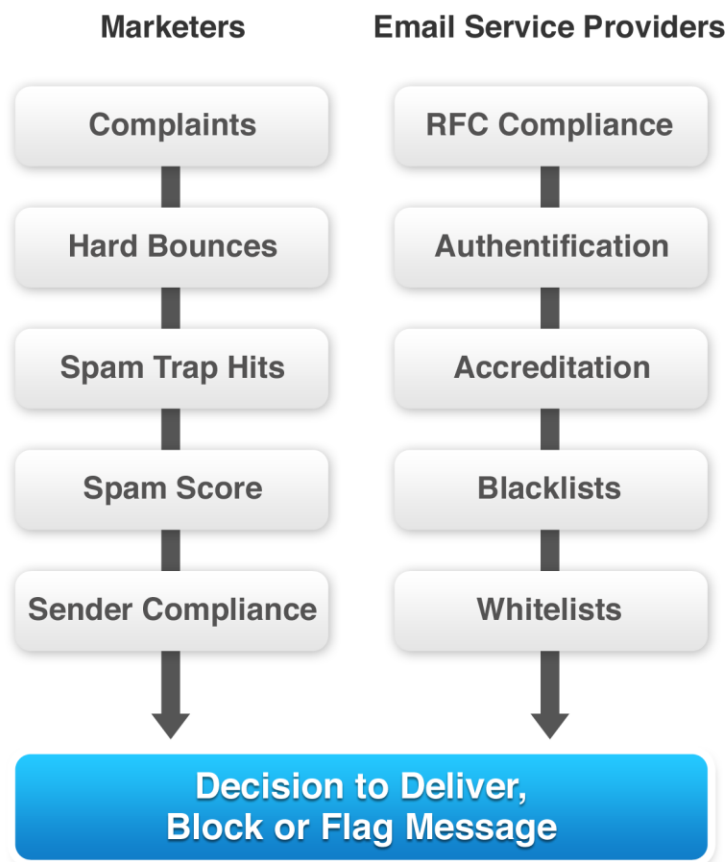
Marketers

Complaints

Hard Bounces

Spam Trap Hits

Spam Score

Sender Compliance

Email Service Providers

RFC Compliance

Authentification

Accreditation

Blacklists

Whitelists

Decision to Deliver, Block or Flag Message